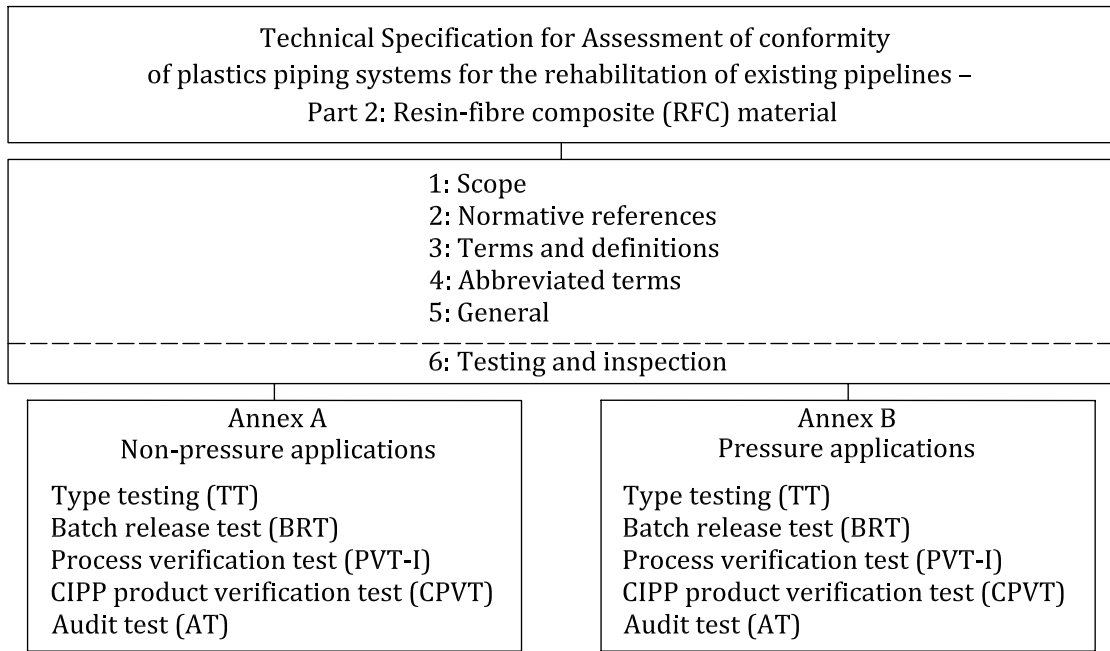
Technical Specification for Assessment of conformity of plastics piping systems for the rehabilitation of existing pipelines – Part 2: Resin-fibre composite (RFC) material

1: Scope
2: Normative references
3: Terms and definitions
4: Abbreviated terms
5: General

6: Testing and inspection

Annex A
Non-pressure applications

Type testing (TT)
Batch release test (BRT)
Process verification test (PVT-I)
CIPP product verification test (CPVT)
Audit test (AT)

Annex B
Pressure applications

Type testing (TT)
Batch release test (BRT)
Process verification test (PVT-I)
CIPP product verification test (CPVT)
Audit test (AT)